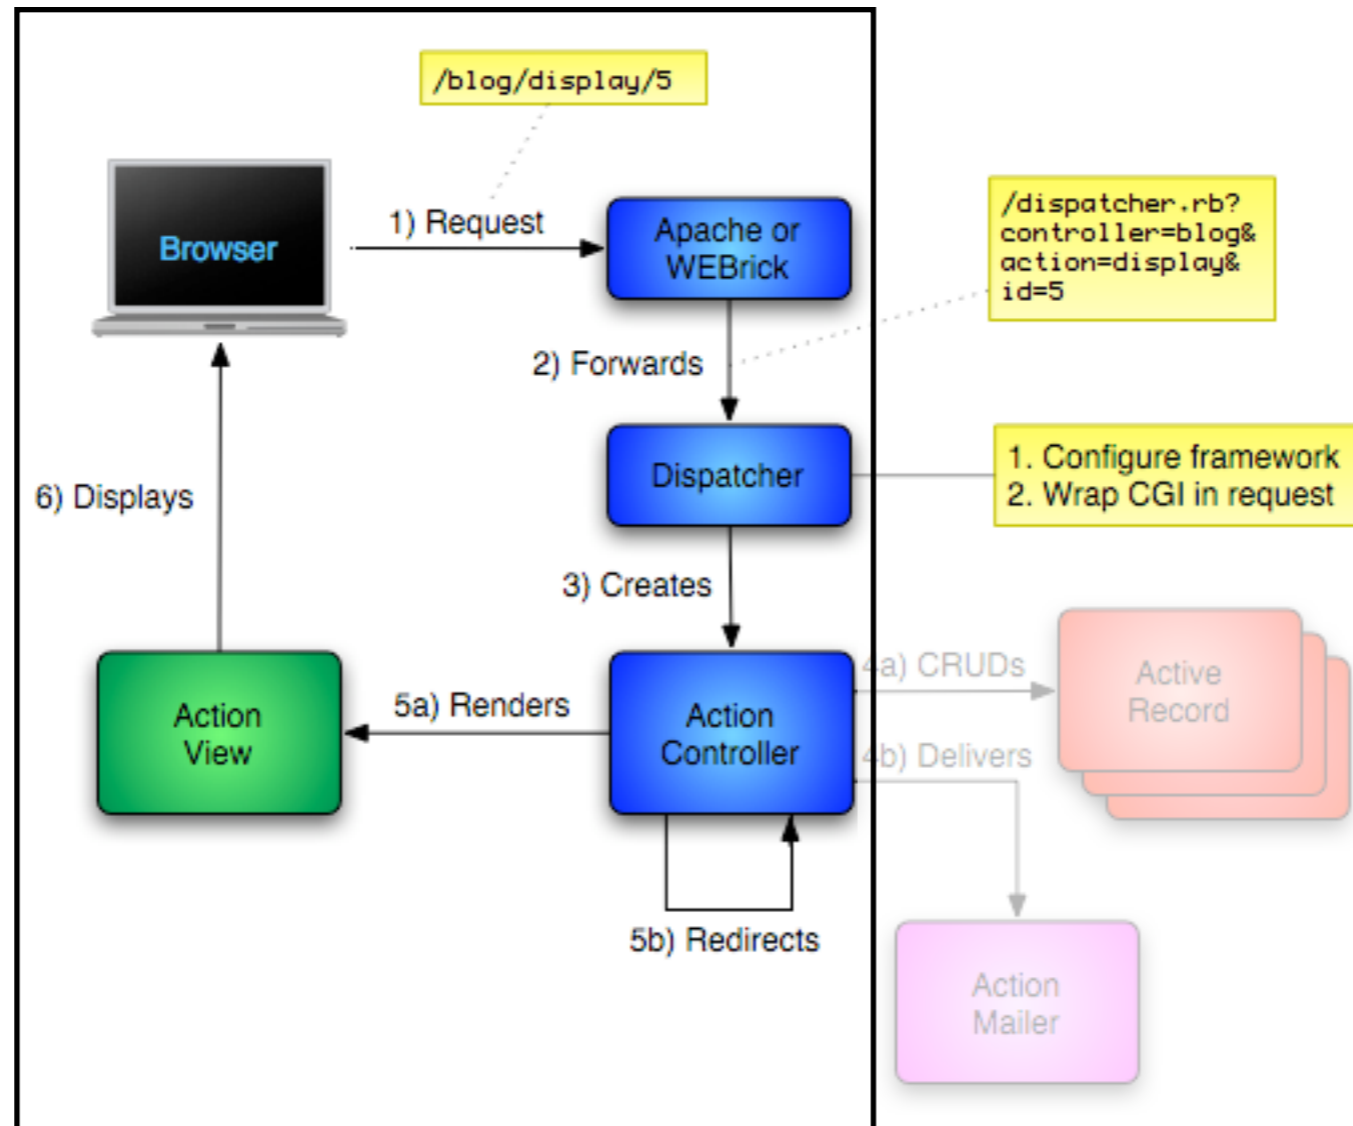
/blog/display/5

Browser

1) Request

Apache or WEBrick

/dispatcher.rb? controller=blog& action=display& id=5

2) Forwards

Dispatcher

1. Configure framework
2. Wrap CGI in request

6) Displays

3) Creates

4a) CRUDs

Active Record

Action View

5a) Renders

Action Controller

4b) Delivers

5b) Redirects

Action Mailer